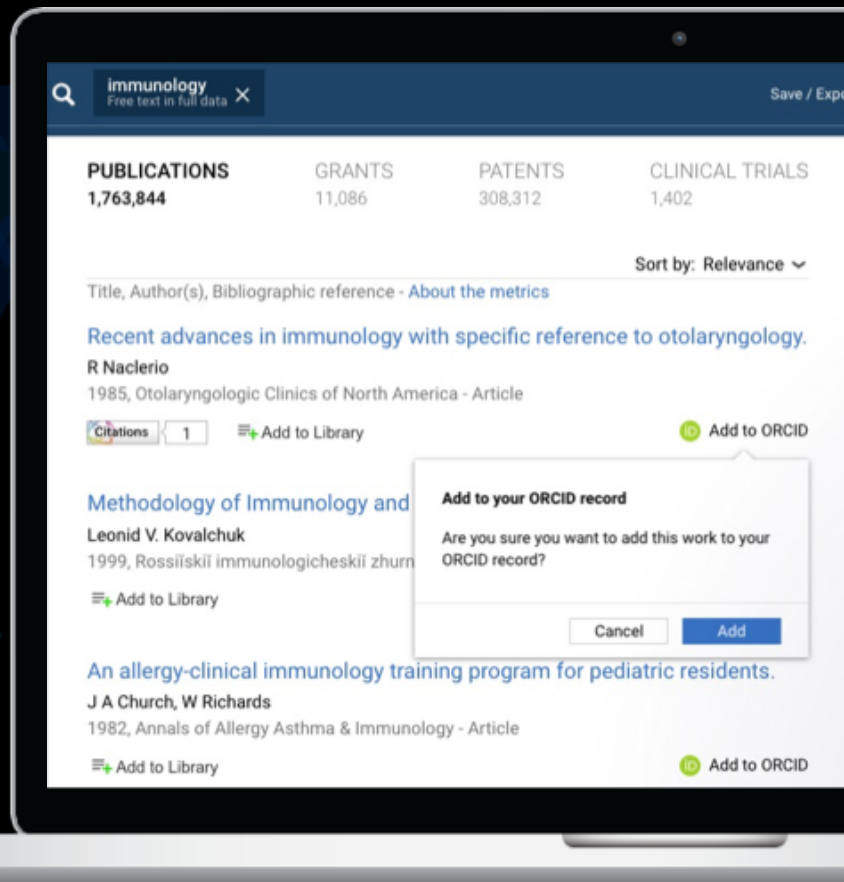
immunology
Free text in full data ×

Save / Expo

PUBLICATIONS
1,763,844

GRANTS
11,086

PATENTS
308,312

CLINICAL TRIALS
1,402

Sort by: Relevance

Title, Author(s), Bibliographic reference - About the metrics

Recent advances in immunology with specific reference to otolaryngology.
R Naclerio
1985, Otolaryngologic Clinics of North America - Article

Citations 1 Add to Library

Add to ORCID

Methodology of Immunology and
Leonid V. Kovalchuk
1999, Rossiĭskiĭ immunologicheskiĭ zhurn

Add to Library

Add to your ORCID record
Are you sure you want to add this work to your ORCID record?

Cancel Add

An allergy-clinical immunology training program for pediatric residents.
J A Church, W Richards
1982, Annals of Allergy Asthma & Immunology - Article

Add to Library

Add to ORCID